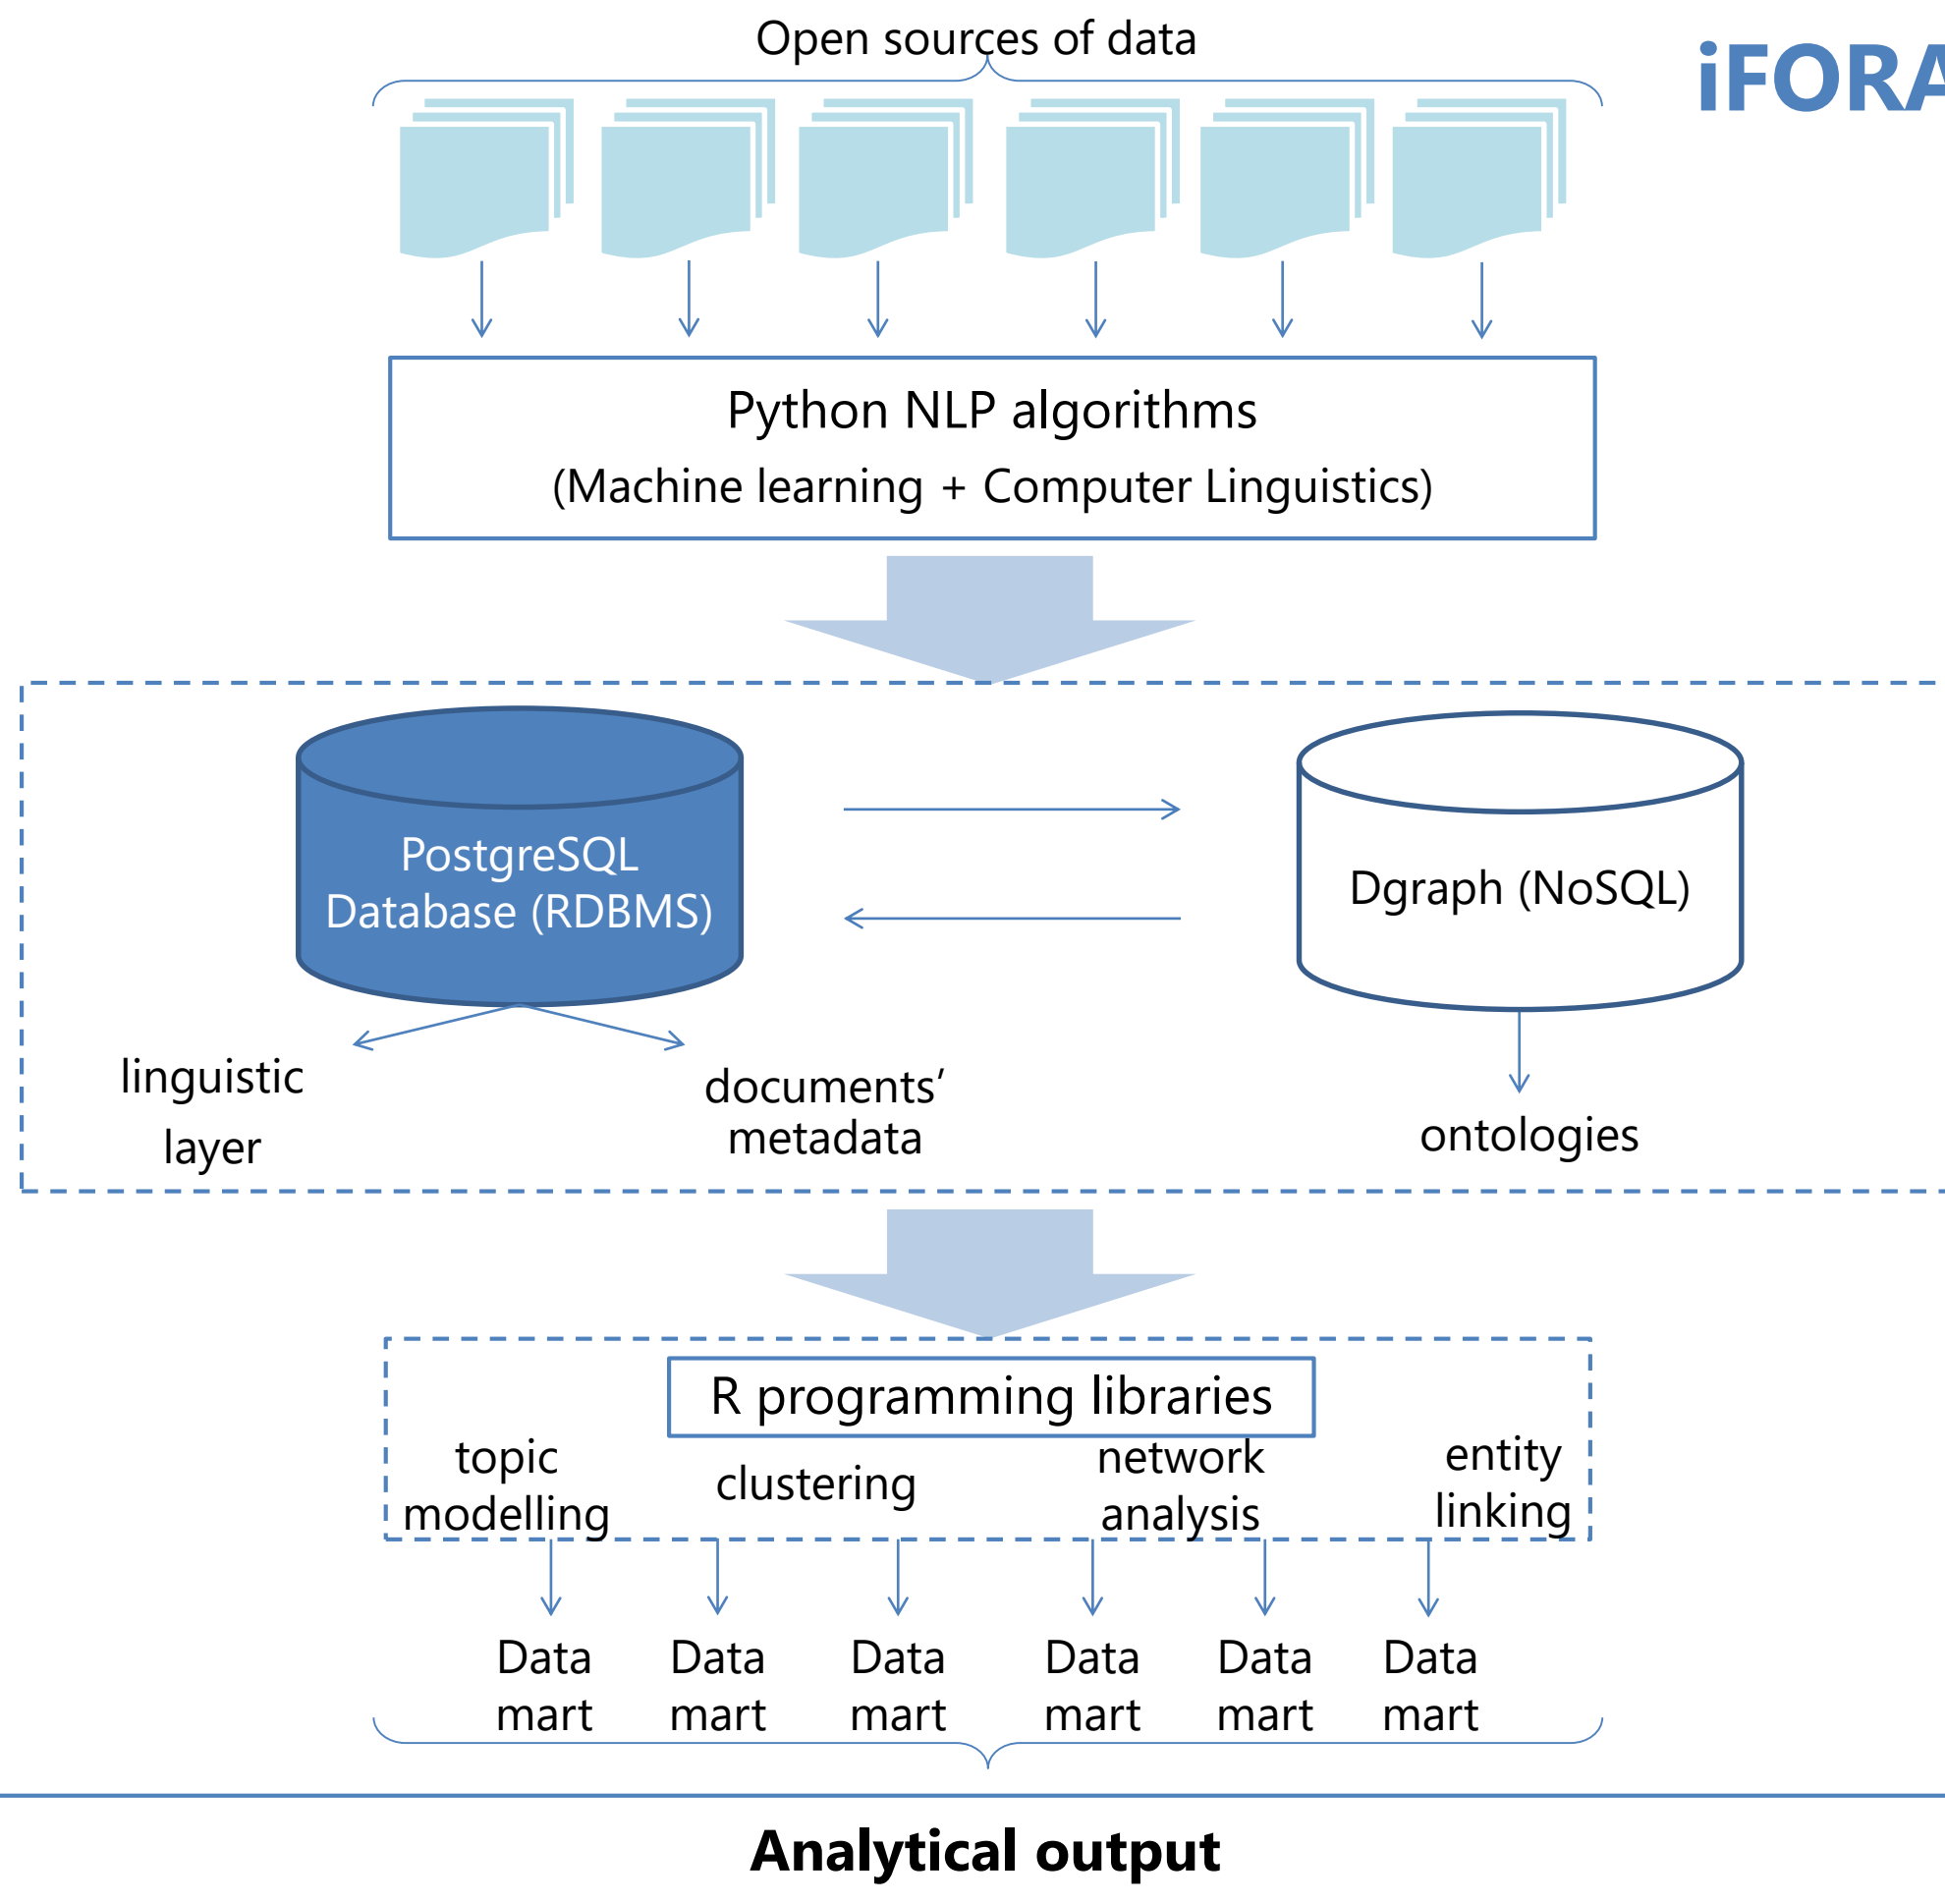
Open sources of data

iFORA

Python NLP algorithms
(Machine learning + Computer Linguistics)

PostgreSQL Database (RDBMS)

Dgraph (NoSQL)

linguistic layer

documents' metadata

ontologies

R programming libraries

topic modelling

clustering

network analysis

entity linking

Data mart

Data mart

Data mart

Data mart

Data mart

Data mart

Analytical output